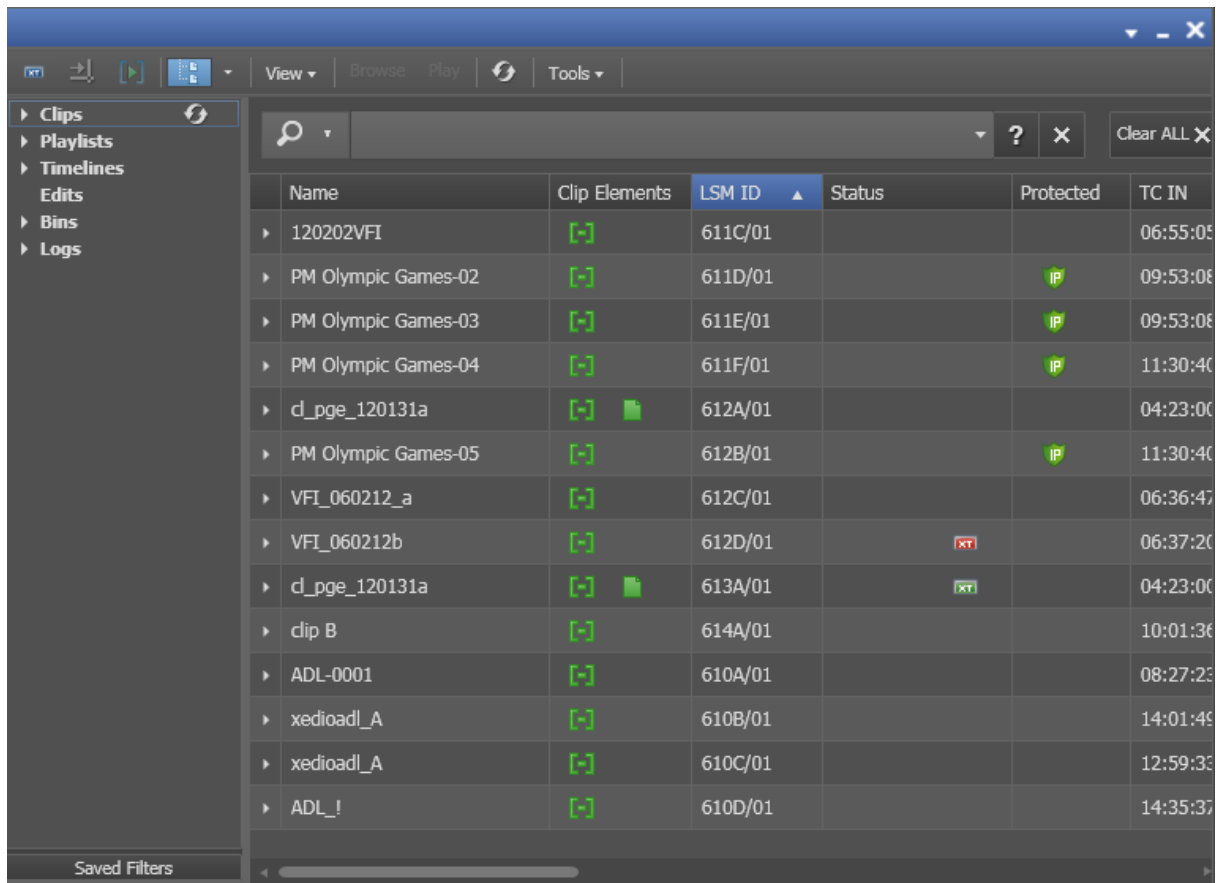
View ▾ Browse Play Tools ▾

Clips
Playlists
Timelines
Edits
Bins
Logs

? ✕ Clear ALL ✕

| Name | Clip Elements | LSM ID | Status | Protected | TC IN |
|---|---|---|---|---|---|
| 120202VFI | | 611C/01 | | | 06:55:05 |
| PM Olympic Games-02 | | 611D/01 | | IP | 09:53:08 |
| PM Olympic Games-03 | | 611E/01 | | IP | 09:53:08 |
| PM Olympic Games-04 | | 611F/01 | | IP | 11:30:40 |
| cl_pge_120131a | | 612A/01 | | | 04:23:00 |
| PM Olympic Games-05 | | 612B/01 | | IP | 11:30:40 |
| VFI_060212_a | | 612C/01 | | | 06:36:47 |
| VFI_060212b | | 612D/01 | XT | | 06:37:20 |
| cl_pge_120131a | | 613A/01 | XT | | 04:23:00 |
| clip B | | 614A/01 | | | 10:01:36 |
| ADL-0001 | | 610A/01 | | | 08:27:23 |
| xedioadl_A | | 610B/01 | | | 14:01:49 |
| xedioadl_A | | 610C/01 | | | 12:59:33 |
| ADL_! | | 610D/01 | | | 14:35:37 |

Saved Filters